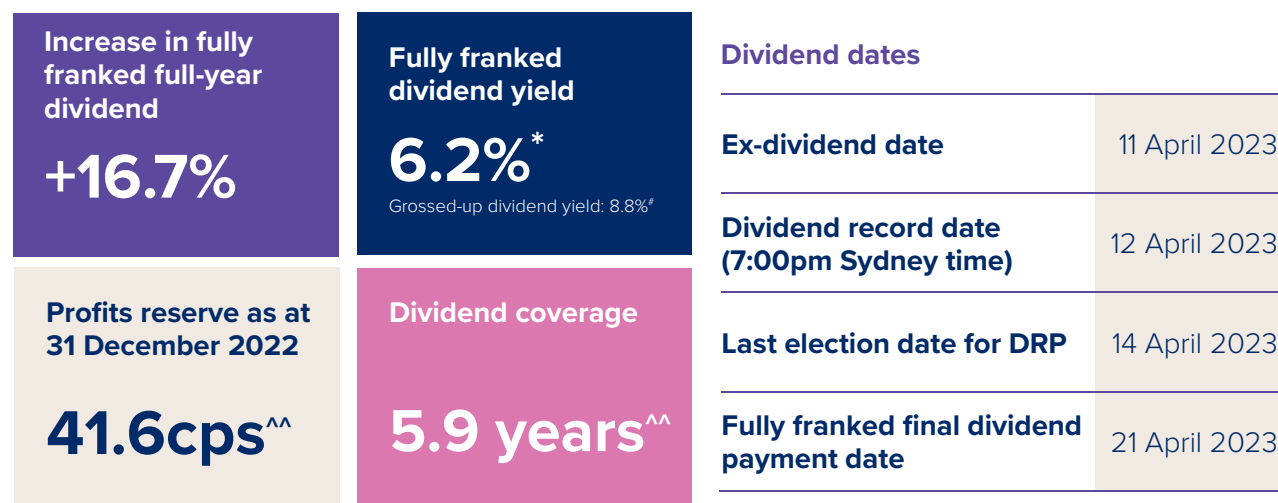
Increase in fully franked full-year dividend

+16.7%

Fully franked dividend yield

6.2%*

Grossed-up dividend yield: 8.8%#

Profits reserve as at 31 December 2022

41.6cps^^

Dividend coverage

5.9 years^^

Dividend dates

| | |
|---|---|
| Ex-dividend date | 11 April 2023 |
| Dividend record date (7:00pm Sydney time) | 12 April 2023 |
| Last election date for DRP | 14 April 2023 |
| Fully franked final dividend payment date | 21 April 2023 |